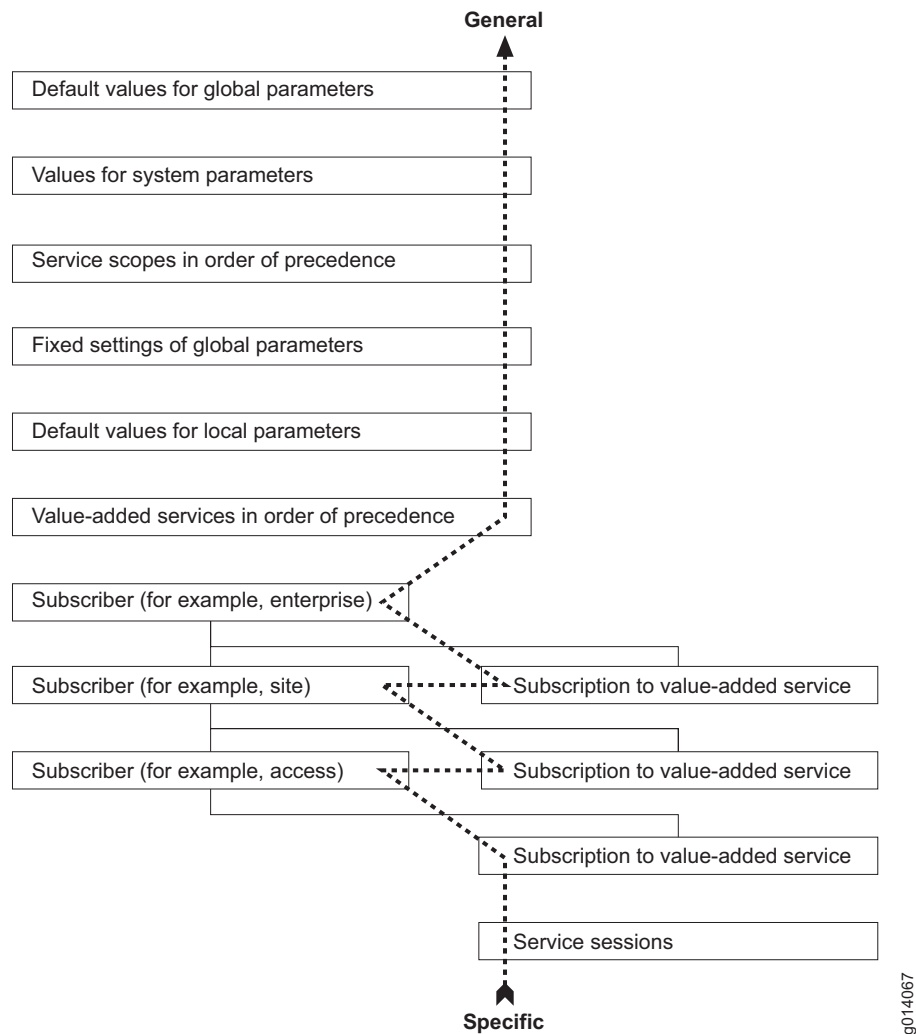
General

Default values for global parameters

Values for system parameters

Service scopes in order of precedence

Fixed settings of global parameters

Default values for local parameters

Value-added services in order of precedence

Subscriber (for example, enterprise)

Subscriber (for example, site)

Subscription to value-added service

Subscriber (for example, access)

Subscription to value-added service

Subscription to value-added service

Service sessions

Specific

g014067